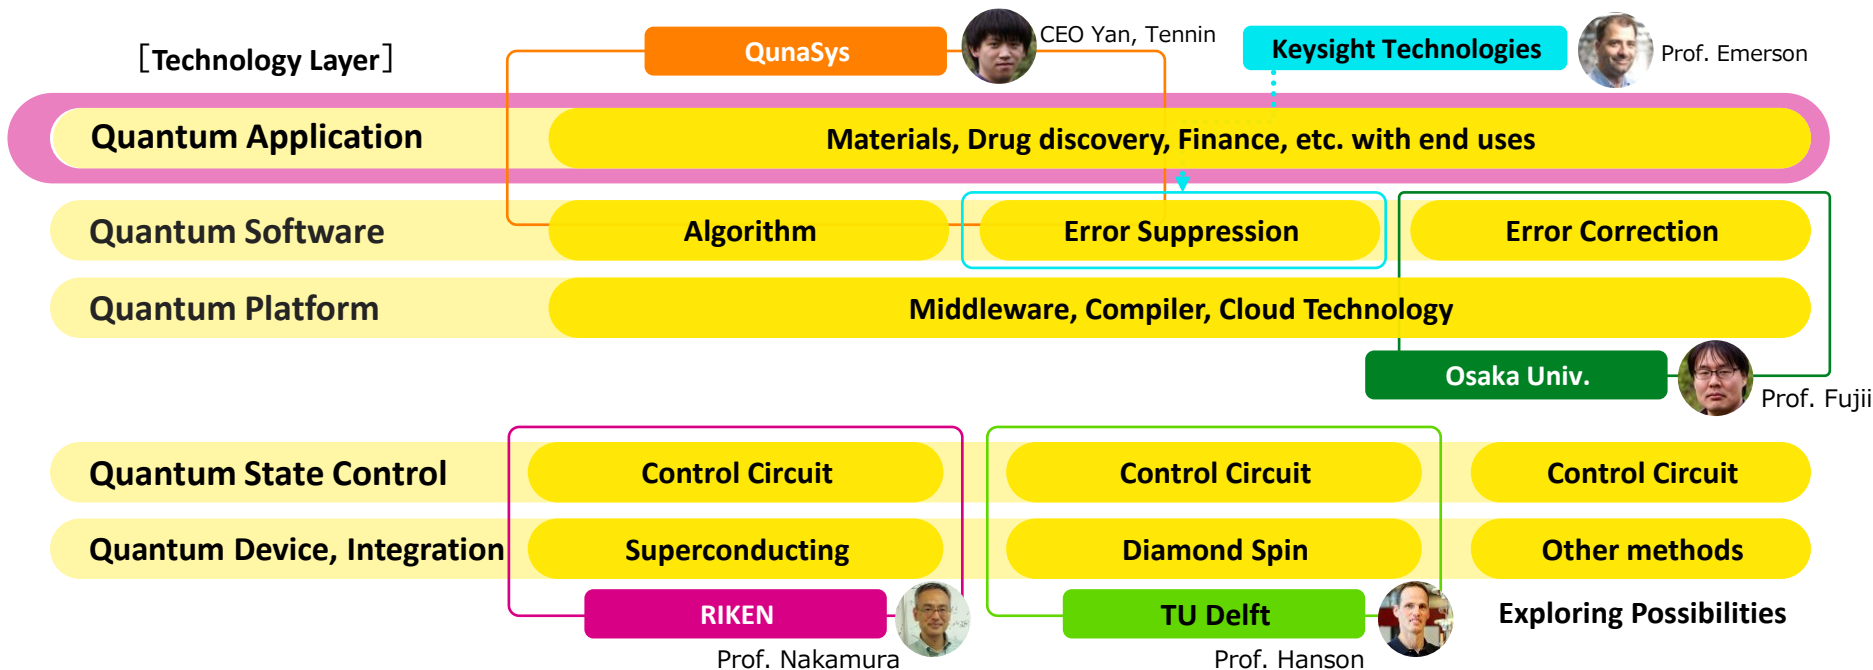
［Technology Layer］

QunaSys

CEO Yan, Tennin

Keysight Technologies

Prof. Emerson

Quantum Application

Materials, Drug discovery, Finance, etc. with end uses

Quantum Software

Algorithm

Error Suppression

Error Correction

Quantum Platform

Middleware, Compiler, Cloud Technology

Osaka Univ.

Prof. Fujii

Quantum State Control

Control Circuit

Control Circuit

Control Circuit

Quantum Device, Integration

Superconducting

Diamond Spin

Other methods

RIKEN

Prof. Nakamura

TU Delft

Prof. Hanson

Exploring Possibilities